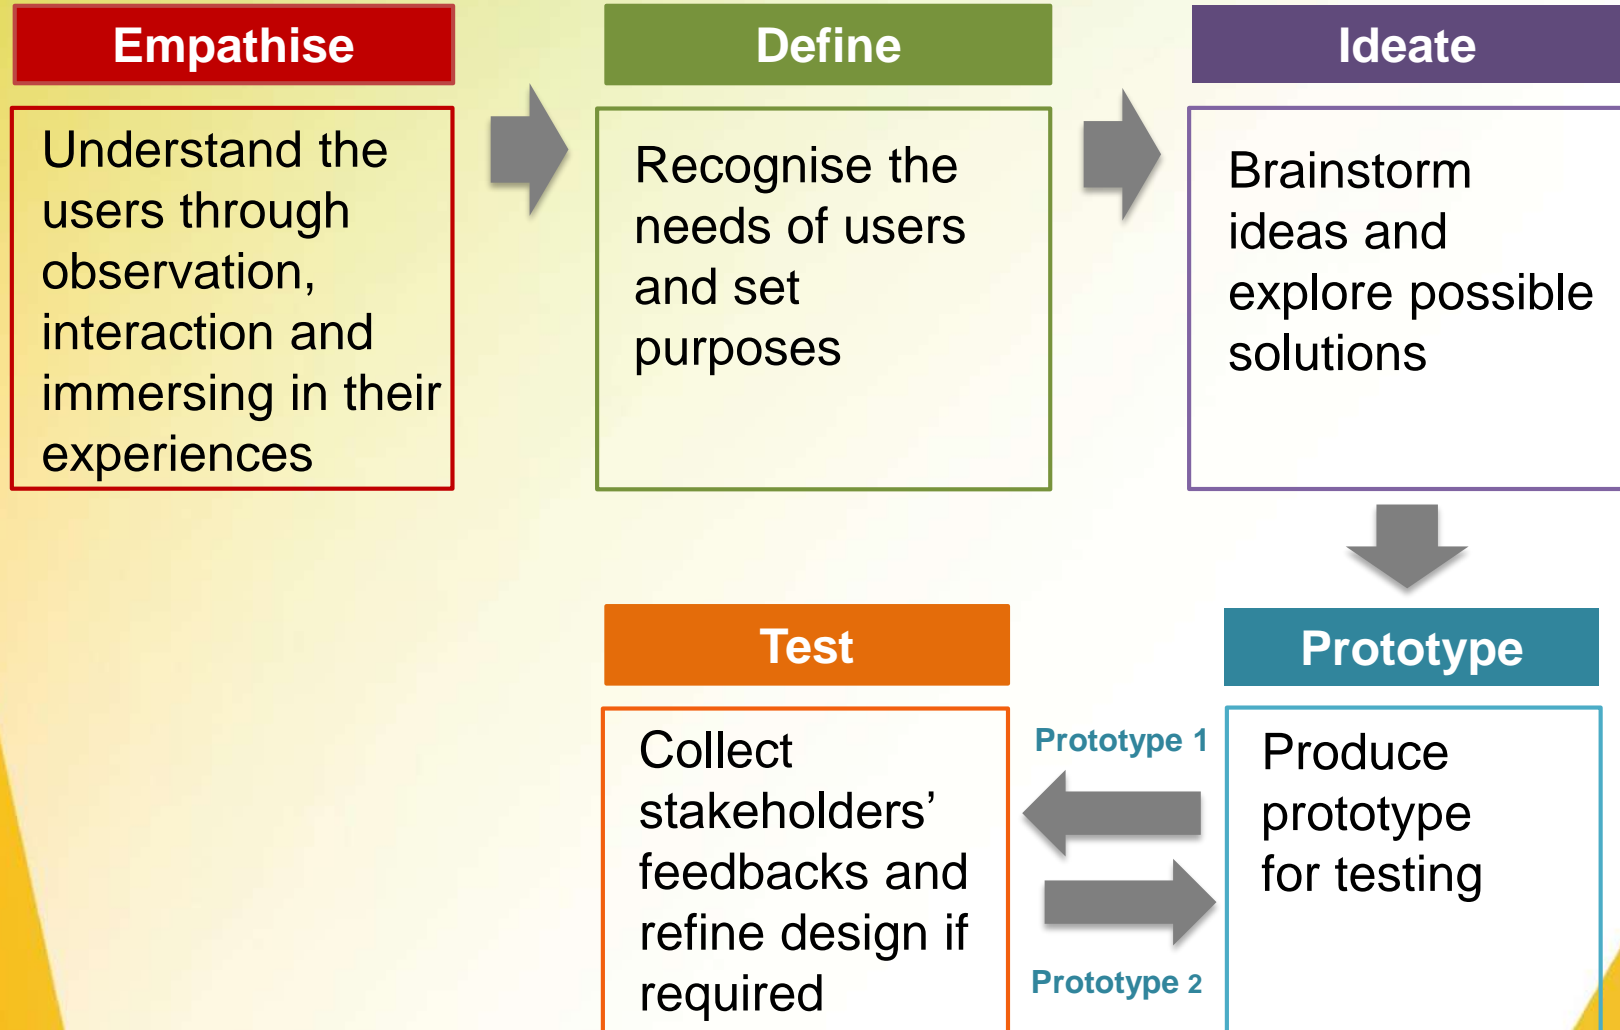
Empathise

Understand the users through observation, interaction and immersing in their experiences

Define

Recognise the needs of users and set purposes

Ideate

Brainstorm ideas and explore possible solutions

Prototype

Produce prototype for testing

Prototype 1

Prototype 2

Test

Collect stakeholders' feedbacks and refine design if required